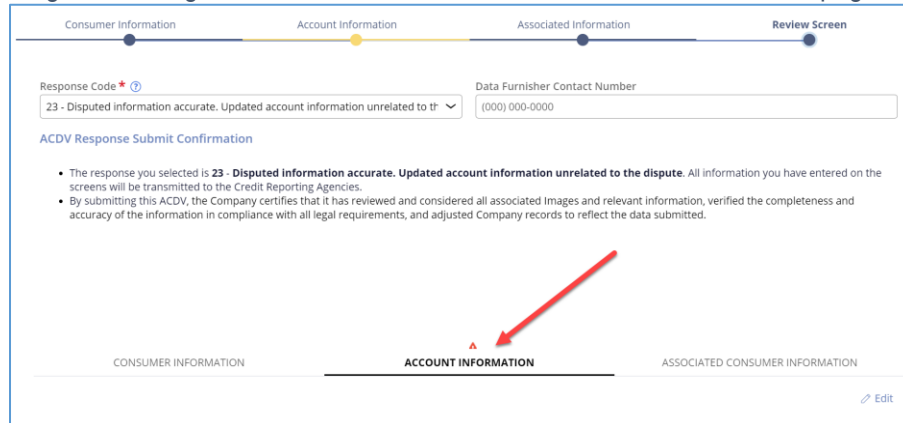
Consumer Information Account Information Associated Information Review Screen

Response Code * ⓘ
23 - Disputed information accurate. Updated account information unrelated to th

Data Furnisher Contact Number
(000) 000-0000

ACDV Response Submit Confirmation

- The response you selected is **23 - Disputed information accurate. Updated account information unrelated to the dispute**. All information you have entered on the screens will be transmitted to the Credit Reporting Agencies.
- By submitting this ACDV, the Company certifies that it has reviewed and considered all associated Images and relevant information, verified the completeness and accuracy of the information in compliance with all legal requirements, and adjusted Company records to reflect the data submitted.

CONSUMER INFORMATION ACCOUNT INFORMATION ASSOCIATED CONSUMER INFORMATION

Edit